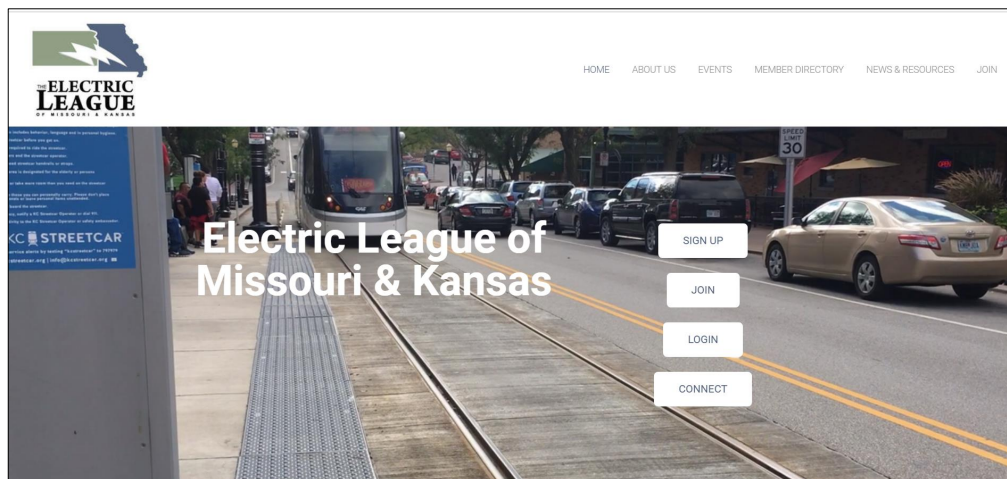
THE ELECTRIC LEAGUE OF MISSOURI & KANSAS

HOME ABOUT US EVENTS MEMBER DIRECTORY NEWS & RESOURCES JOIN

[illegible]

KC STREETCAR

SPEED LIMIT 30

Electric League of Missouri & Kansas

SIGN UP

JOIN

LOGIN

CONNECT